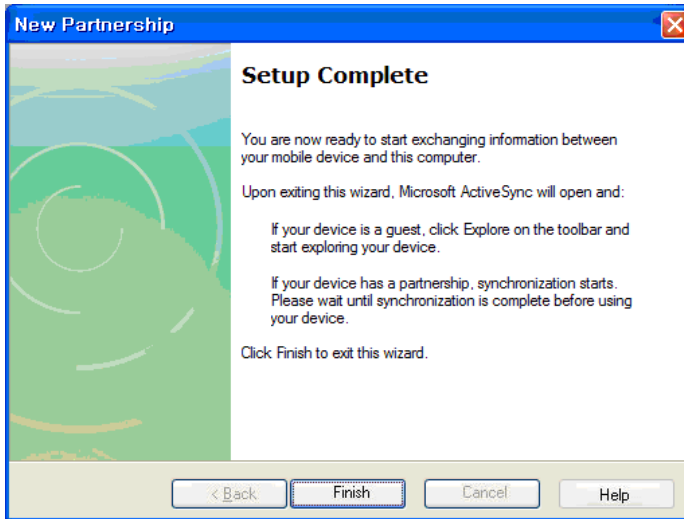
New Partnership

Setup Complete

You are now ready to start exchanging information between your mobile device and this computer.

Upon exiting this wizard, Microsoft ActiveSync will open and:

If your device is a guest, click Explore on the toolbar and start exploring your device.

If your device has a partnership, synchronization starts. Please wait until synchronization is complete before using your device.

Click Finish to exit this wizard.

< Back | Finish | Cancel | Help